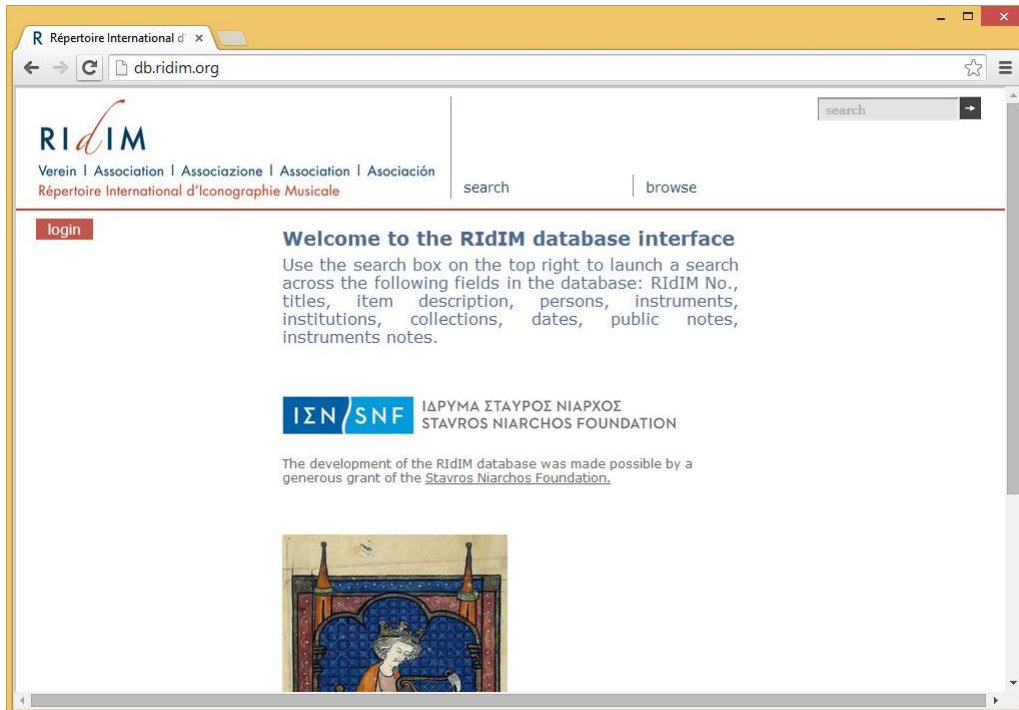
R Répertoire International d' ×

db.ridim.org

RIdIM

Verein | Association | Associazione | Association | Asociación
Répertoire International d'Iconographie Musicale

search

search

browse

login

Welcome to the RIdIM database interface

Use the search box on the top right to launch a search across the following fields in the database: RIdIM No., titles, item description, persons, instruments, institutions, collections, dates, public notes, instruments notes.

ΙΣΝ SNF ΙΔΡΥΜΑ ΣΤΑΥΡΟΣ ΝΙΑΡΧΟΣ STAVROS NIARCHOS FOUNDATION

The development of the RIdIM database was made possible by a generous grant of the Stavros Niarchos Foundation.